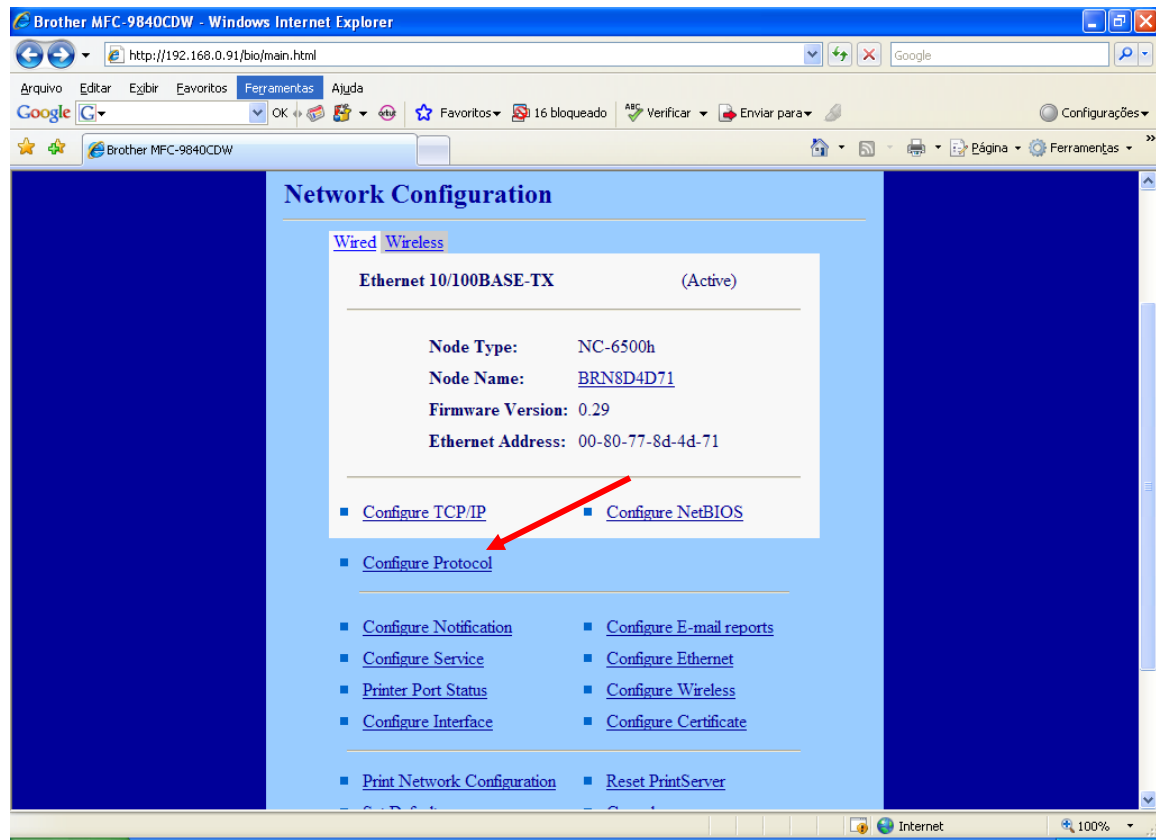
Brother MFC-9840CDW - Windows Internet Explorer

http://192.168.0.91/bio/main.html

Google

Arquivo Editar Exibir Favoritos Ferramentas Ajuda

Google G OK Favoritos 16 bloqueado Verificar Enviar para Configurações

Brother MFC-9840CDW

Página Ferramentas

Network Configuration

Wired Wireless

Ethernet 10/100BASE-TX (Active)

| | |
|---|---|
| Node Type: | NC-6500h |
| Node Name: | BRN8D4D71 |
| Firmware Version: | 0.29 |
| Ethernet Address: | 00-80-77-8d-4d-71 |

Configure TCP/IP
Configure NetBIOS
Configure Protocol

Configure Notification
Configure E-mail reports
Configure Service
Configure Ethernet
Printer Port Status
Configure Wireless
Configure Interface
Configure Certificate

Print Network Configuration
Reset PrintServer
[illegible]
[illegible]

Internet
100%